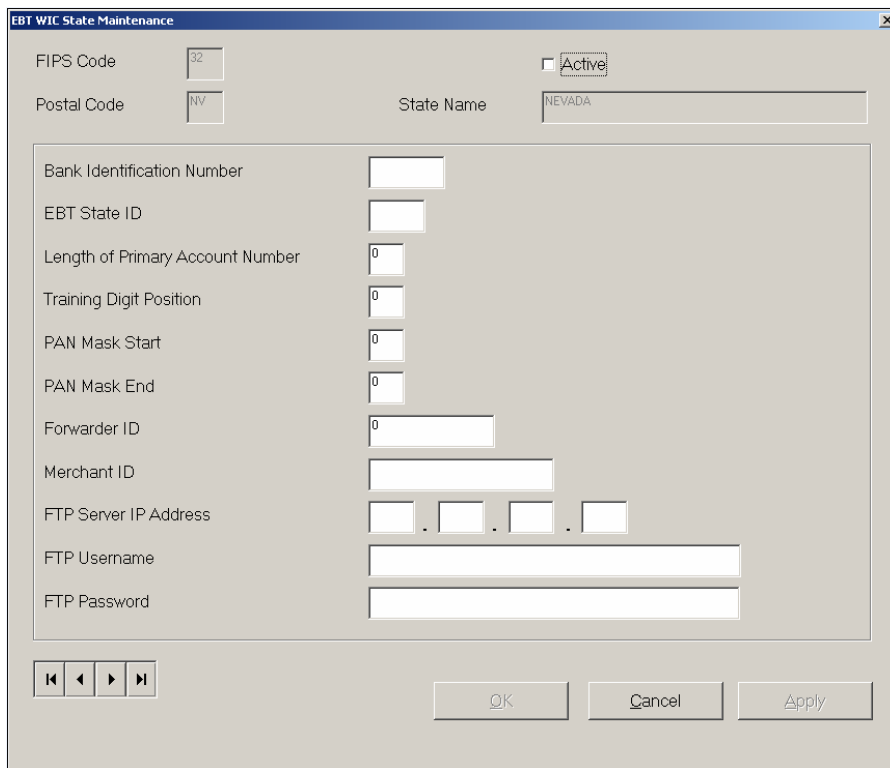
EBT WIC State Maintenance

×

FIPS Code 32

Active

Postal Code NV

State Name NEVADA

Bank Identification Number

EBT State ID

Length of Primary Account Number 0

Training Digit Position 0

PAN Mask Start 0

PAN Mask End 0

Forwarder ID 0

Merchant ID

FTP Server IP Address . . .

FTP Username

FTP Password

OK

Cancel

Apply